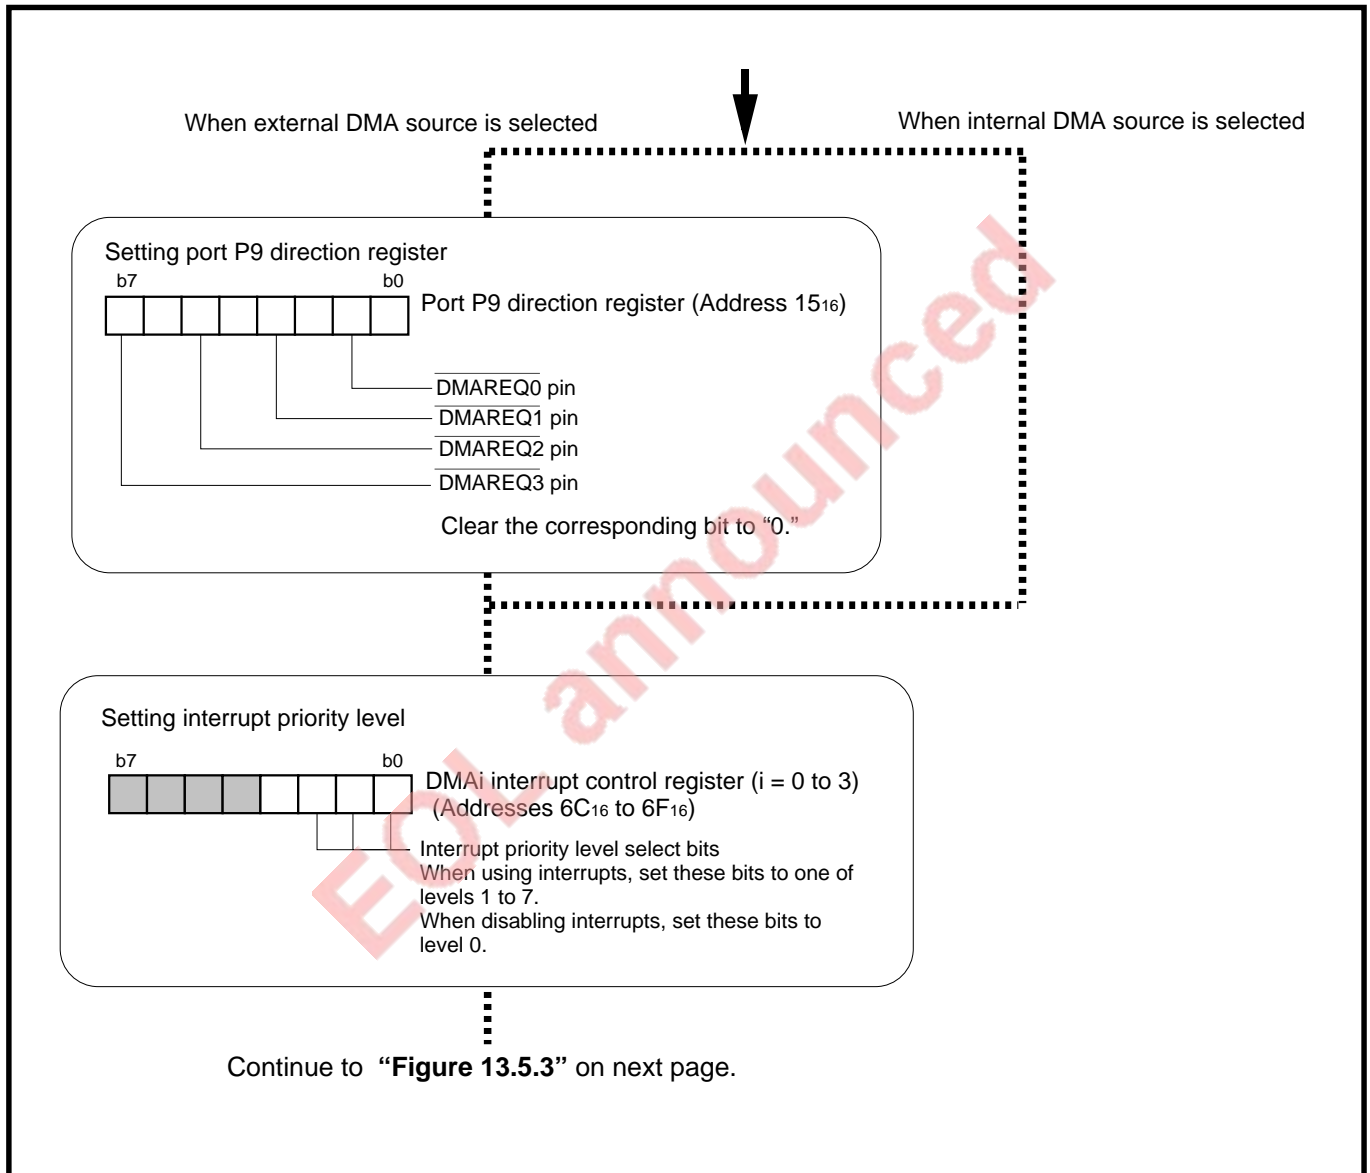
When external DMA source is selected

When internal DMA source is selected

Setting port P9 direction register

b7

b0

Port P9 direction register (Address $15_{16}$)

$\overline{DMAREQ0}$ pin

$\overline{DMAREQ1}$ pin

$\overline{DMAREQ2}$ pin

$\overline{DMAREQ3}$ pin

Clear the corresponding bit to “0.”

Setting interrupt priority level

b7

b0

DMAi interrupt control register (i = 0 to 3) (Addresses $6C_{16}$ to $6F_{16}$)

Interrupt priority level select bits
When using interrupts, set these bits to one of levels 1 to 7.
When disabling interrupts, set these bits to level 0.

Continue to **“Figure 13.5.3”** on next page.

EOL announced